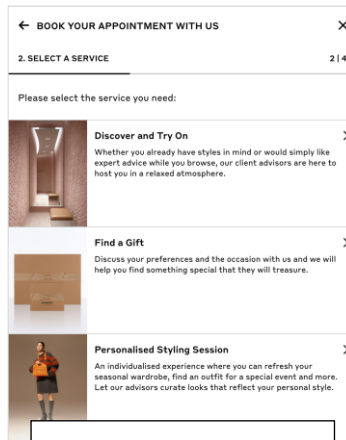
← BOOK YOUR APPOINTMENT WITH US ×

2. SELECT A SERVICE 2 | 4

Please select the service you need:

Discover and Try On
Whether you already have styles in mind or would simply like expert advice while you browse, our client advisors are here to host you in a relaxed atmosphere.

Find a Gift
Discuss your preferences and the occasion with us and we will help you find something special that they will treasure.

Personalised Styling Session
An individualised experience where you can refresh your seasonal wardrobe, find an outfit for a special event and more. Let our advisors curate looks that reflect your personal style.